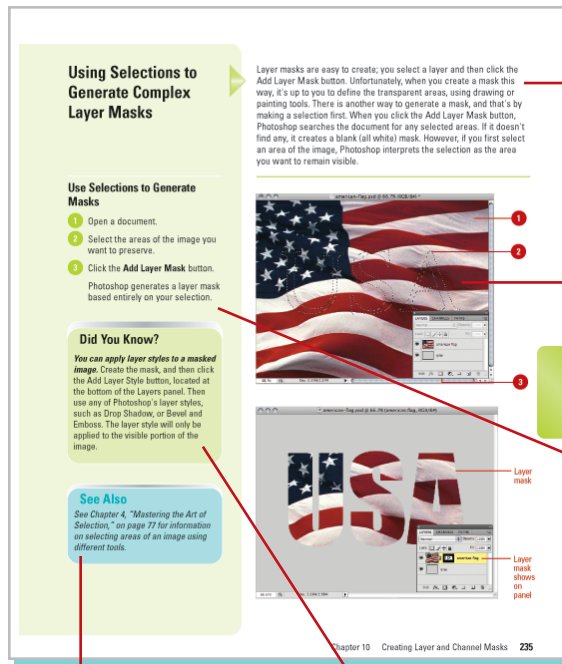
Using Selections to Generate Complex Layer Masks

Layer masks are easy to create; you select a layer and then click the Add Layer Mask button. Unfortunately, when you create a mask this way, it's up to you to define the transparent areas, using drawing or painting tools. There is another way to generate a mask, and that's by making a selection first. When you click the Add Layer Mask button, Photoshop searches the document for any selected areas. If it doesn't find any, it creates a blank (all white) mask. However, if you first select an area of the image, Photoshop interprets the selection as the area you want to remain visible.

Use Selections to Generate Masks

1 Open a document.

2 Select the areas of the image you want to preserve.

3 Click the Add Layer Mask button.

Photoshop generates a layer mask based entirely on your selection.

Did You Know?

You can apply layer styles to a masked image. Create the mask, and then click the Add Layer Style button, located at the bottom of the Layers panel. Then use any of Photoshop's layer styles, such as Drop Shadow, or Bevel and Emboss. The layer style will only be applied to the visible portion of the image.

See Also

See Chapter 4, "Mastering the Art of Selection," on page 77 for information on selecting areas of an image using different tools.

1

2

3

Layer mask

Layer mask shows on panel

Chapter 10 Creating Layer and Channel Masks 235